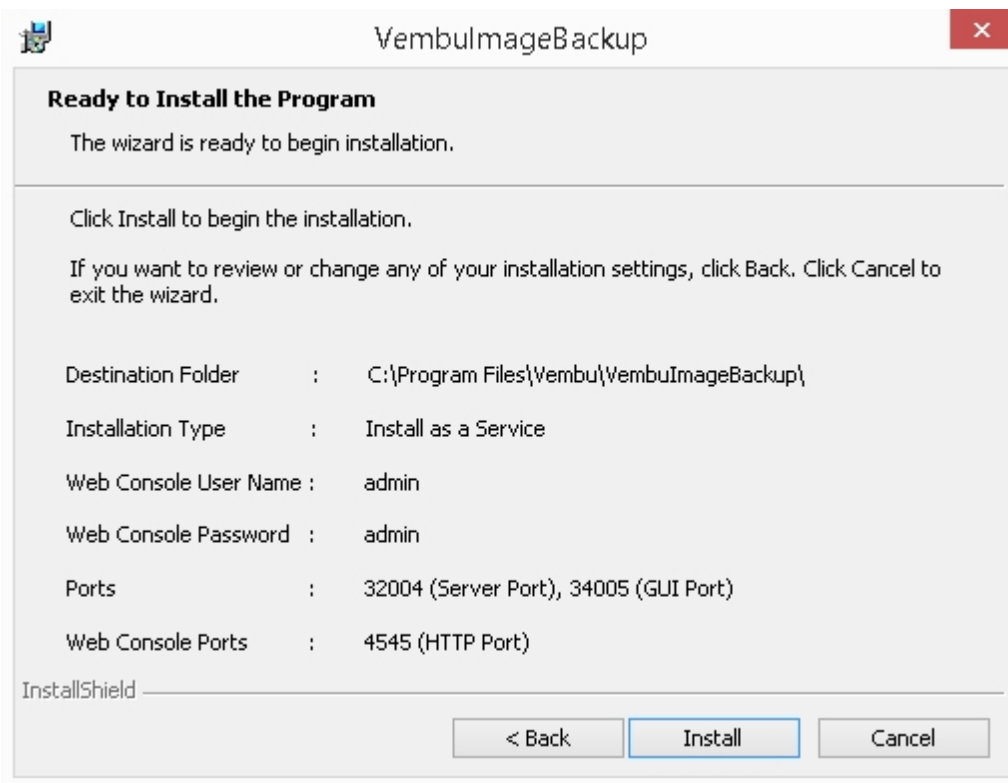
VembuImageBackup

×

Ready to Install the Program

The wizard is ready to begin installation.

Click Install to begin the installation.

If you want to review or change any of your installation settings, click Back. Click Cancel to exit the wizard.

Destination Folder : C:\Program Files\Vembu\VembuImageBackup\

Installation Type : Install as a Service

Web Console User Name : admin

Web Console Password : admin

Ports : 32004 (Server Port), 34005 (GUI Port)

Web Console Ports : 4545 (HTTP Port)

InstallShield

< Back

Install

Cancel